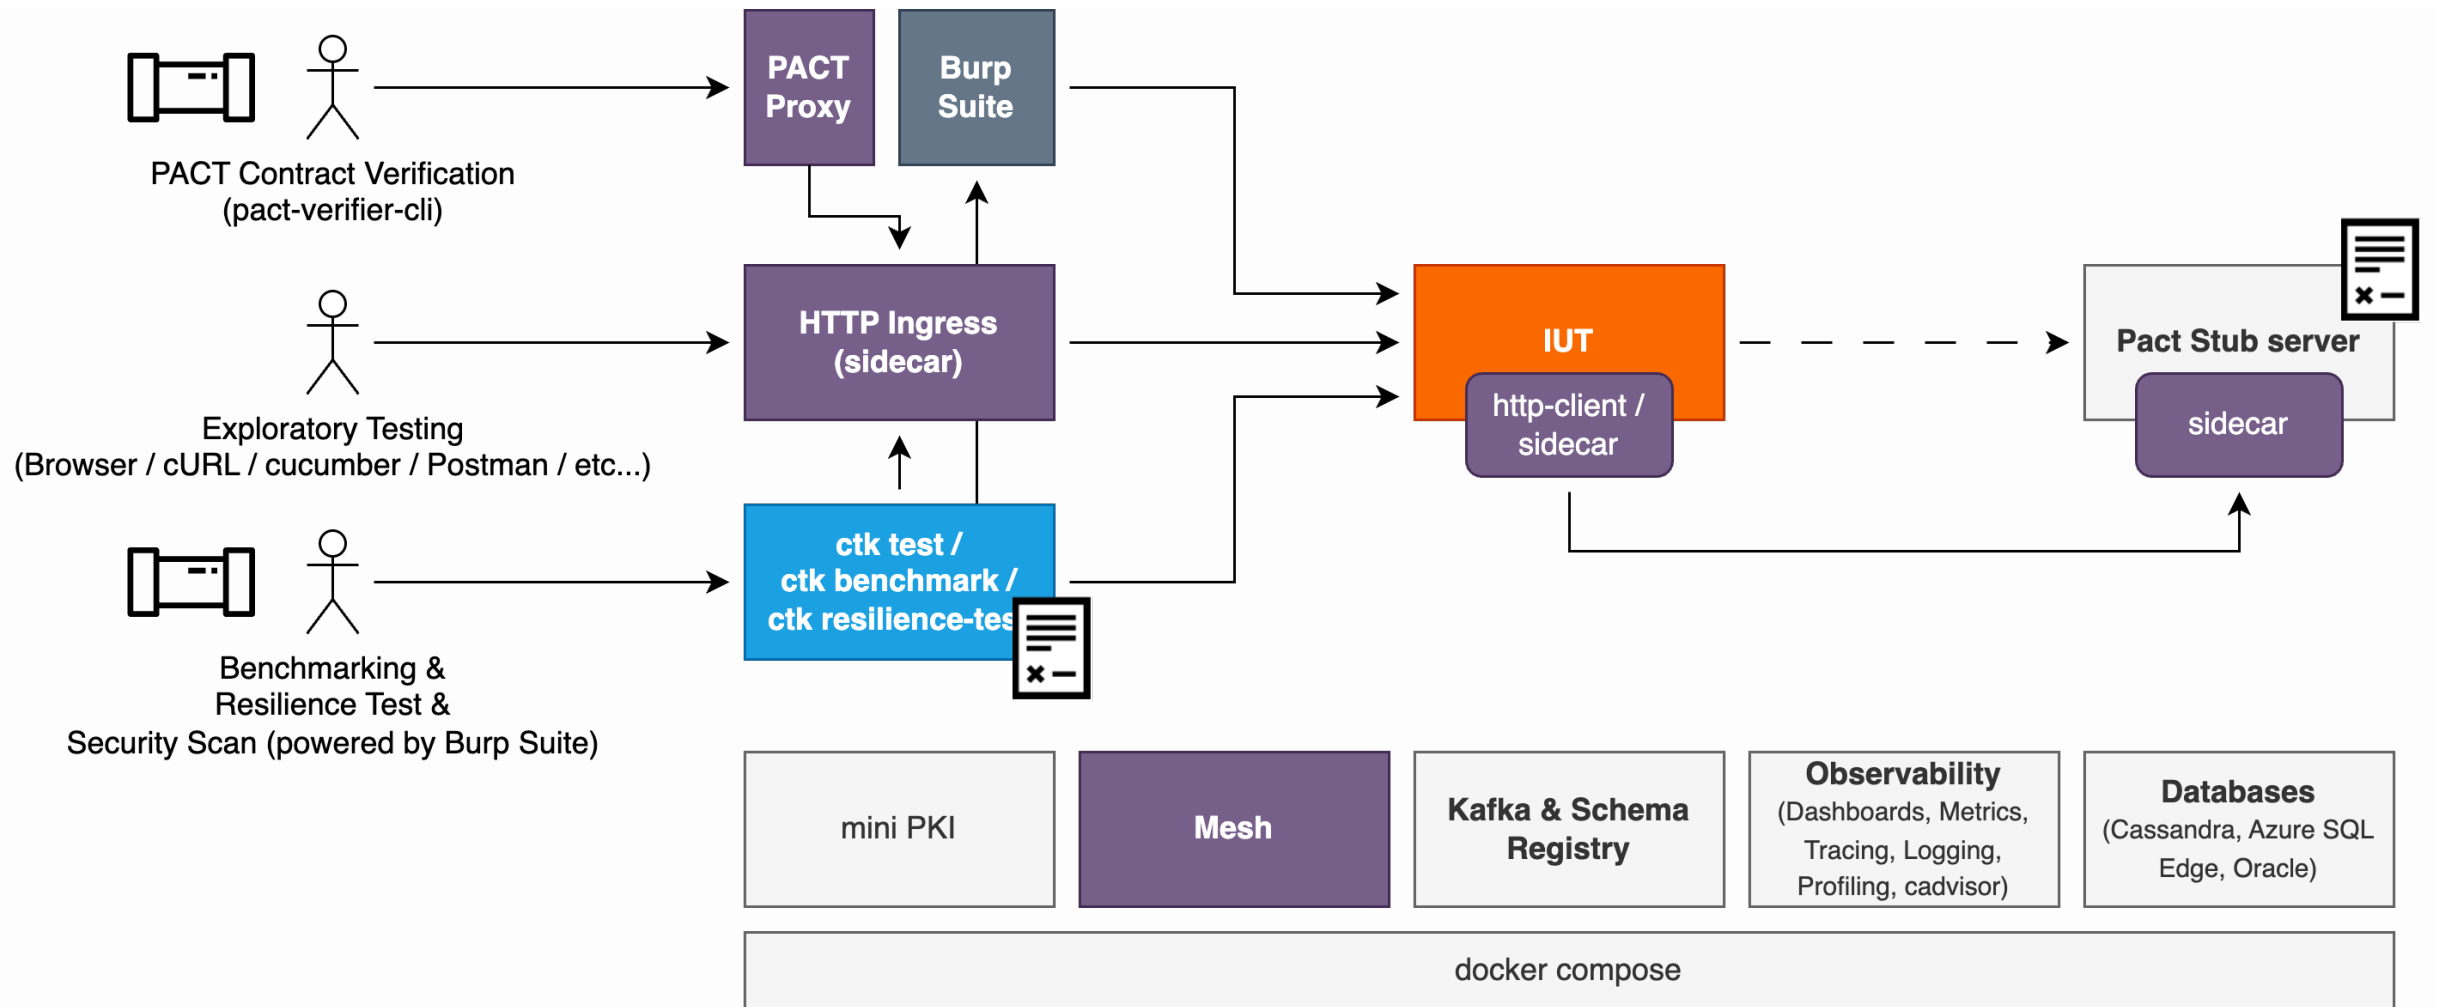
PACT Proxy

Burp Suite

PACT Contract Verification (pact-verifier-cli)

HTTP Ingress (sidecar)

IUT

http-client / sidecar

Pact Stub server

sidecar

Exploratory Testing (Browser / cURL / cucumber / Postman / etc...)

ctk test / ctk benchmark / ctk resilience-tes

Benchmarking & Resilience Test & Security Scan (powered by Burp Suite)

mini PKI

Mesh

Kafka & Schema Registry

Observability (Dashboards, Metrics, Tracing, Logging, Profiling, cadvisor)

Databases (Cassandra, Azure SQL Edge, Oracle)

docker compose